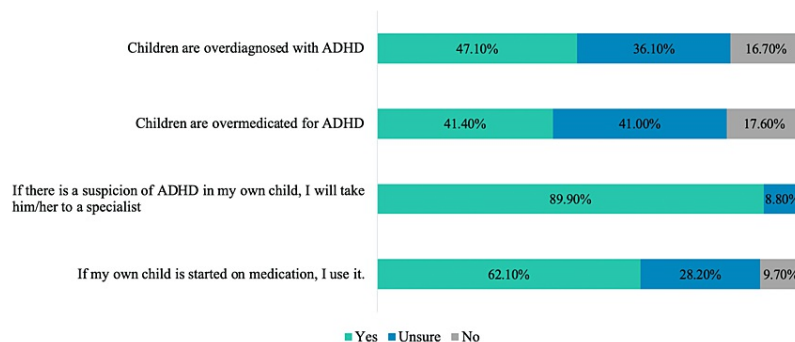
Children are overdiagnosed with ADHD 47.10% 36.10% 16.70%

Children are overmedicated for ADHD 41.40% 41.00% 17.60%

If there is a suspicion of ADHD in my own child, I will take him/her to a specialist 89.90% 8.80%

If my own child is started on medication, I use it. 62.10% 28.20% 9.70%

Yes Unsure No